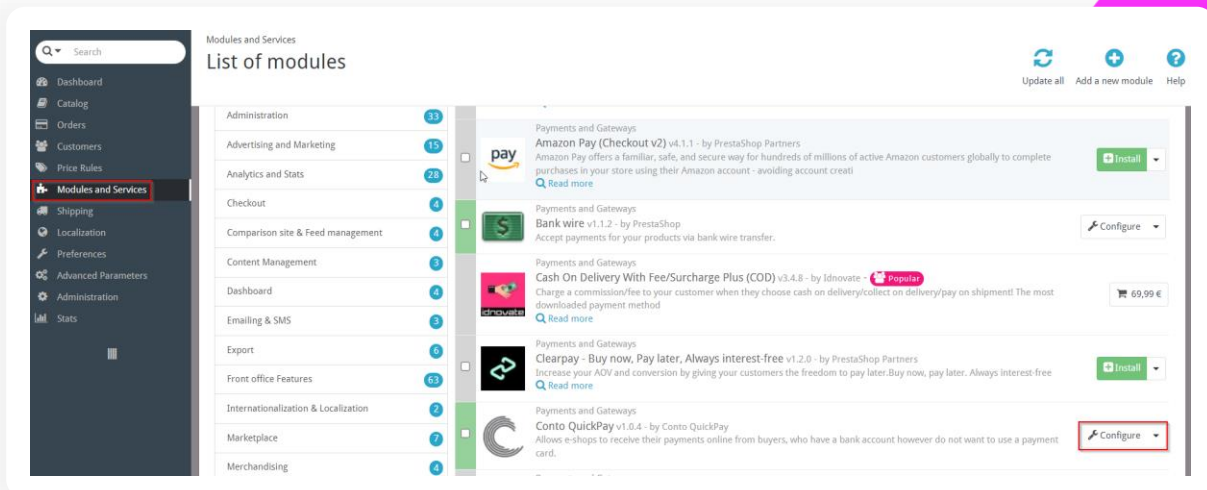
Search

Dashboard
Catalog
Orders
Customers
Price Rules
Modules and Services
Shipping
Localization
Preferences
Advanced Parameters
Administration
Stats

Modules and Services
List of modules

Update all
Add a new module
Help

| | |
|---|---|
| Administration | 33 |
| Advertising and Marketing | 15 |
| Analytics and Stats | 28 |
| Checkout | 4 |
| Comparison site & Feed management | 4 |
| Content Management | 3 |
| Dashboard | 4 |
| Emailing & SMS | 3 |
| Export | 6 |
| Front office Features | 63 |
| Internationalization & Localization | 2 |
| Marketplace | 7 |
| Merchandising | 4 |

Payments and Gateways
Amazon Pay (Checkout v2) v4.1.1 - by PrestaShop Partners
Amazon Pay offers a familiar, safe, and secure way for hundreds of millions of active Amazon customers globally to complete purchases in your store using their Amazon account - avoiding account creati
Read more
Install

Payments and Gateways
Bank wire v1.1.2 - by PrestaShop
Accept payments for your products via bank wire transfer.
Configure

Payments and Gateways
Cash On Delivery With Fee/Surcharge Plus (COD) v3.4.8 - by Idnovate - Popular
Charge a commission/fee to your customer when they choose cash on delivery/collect on delivery/pay on shipment! The most downloaded payment method
Read more
69,99 €

Payments and Gateways
Clearpay - Buy now, Pay later, Always interest-free v1.2.0 - by PrestaShop Partners
Increase your AOV and conversion by giving your customers the freedom to pay later.Buy now, pay later. Always interest-free
Read more
Install

Payments and Gateways
Conto QuickPay v1.0.4 - by Conto QuickPay
Allows e-shops to receive their payments online from buyers, who have a bank account however do not want to use a payment card.
Configure